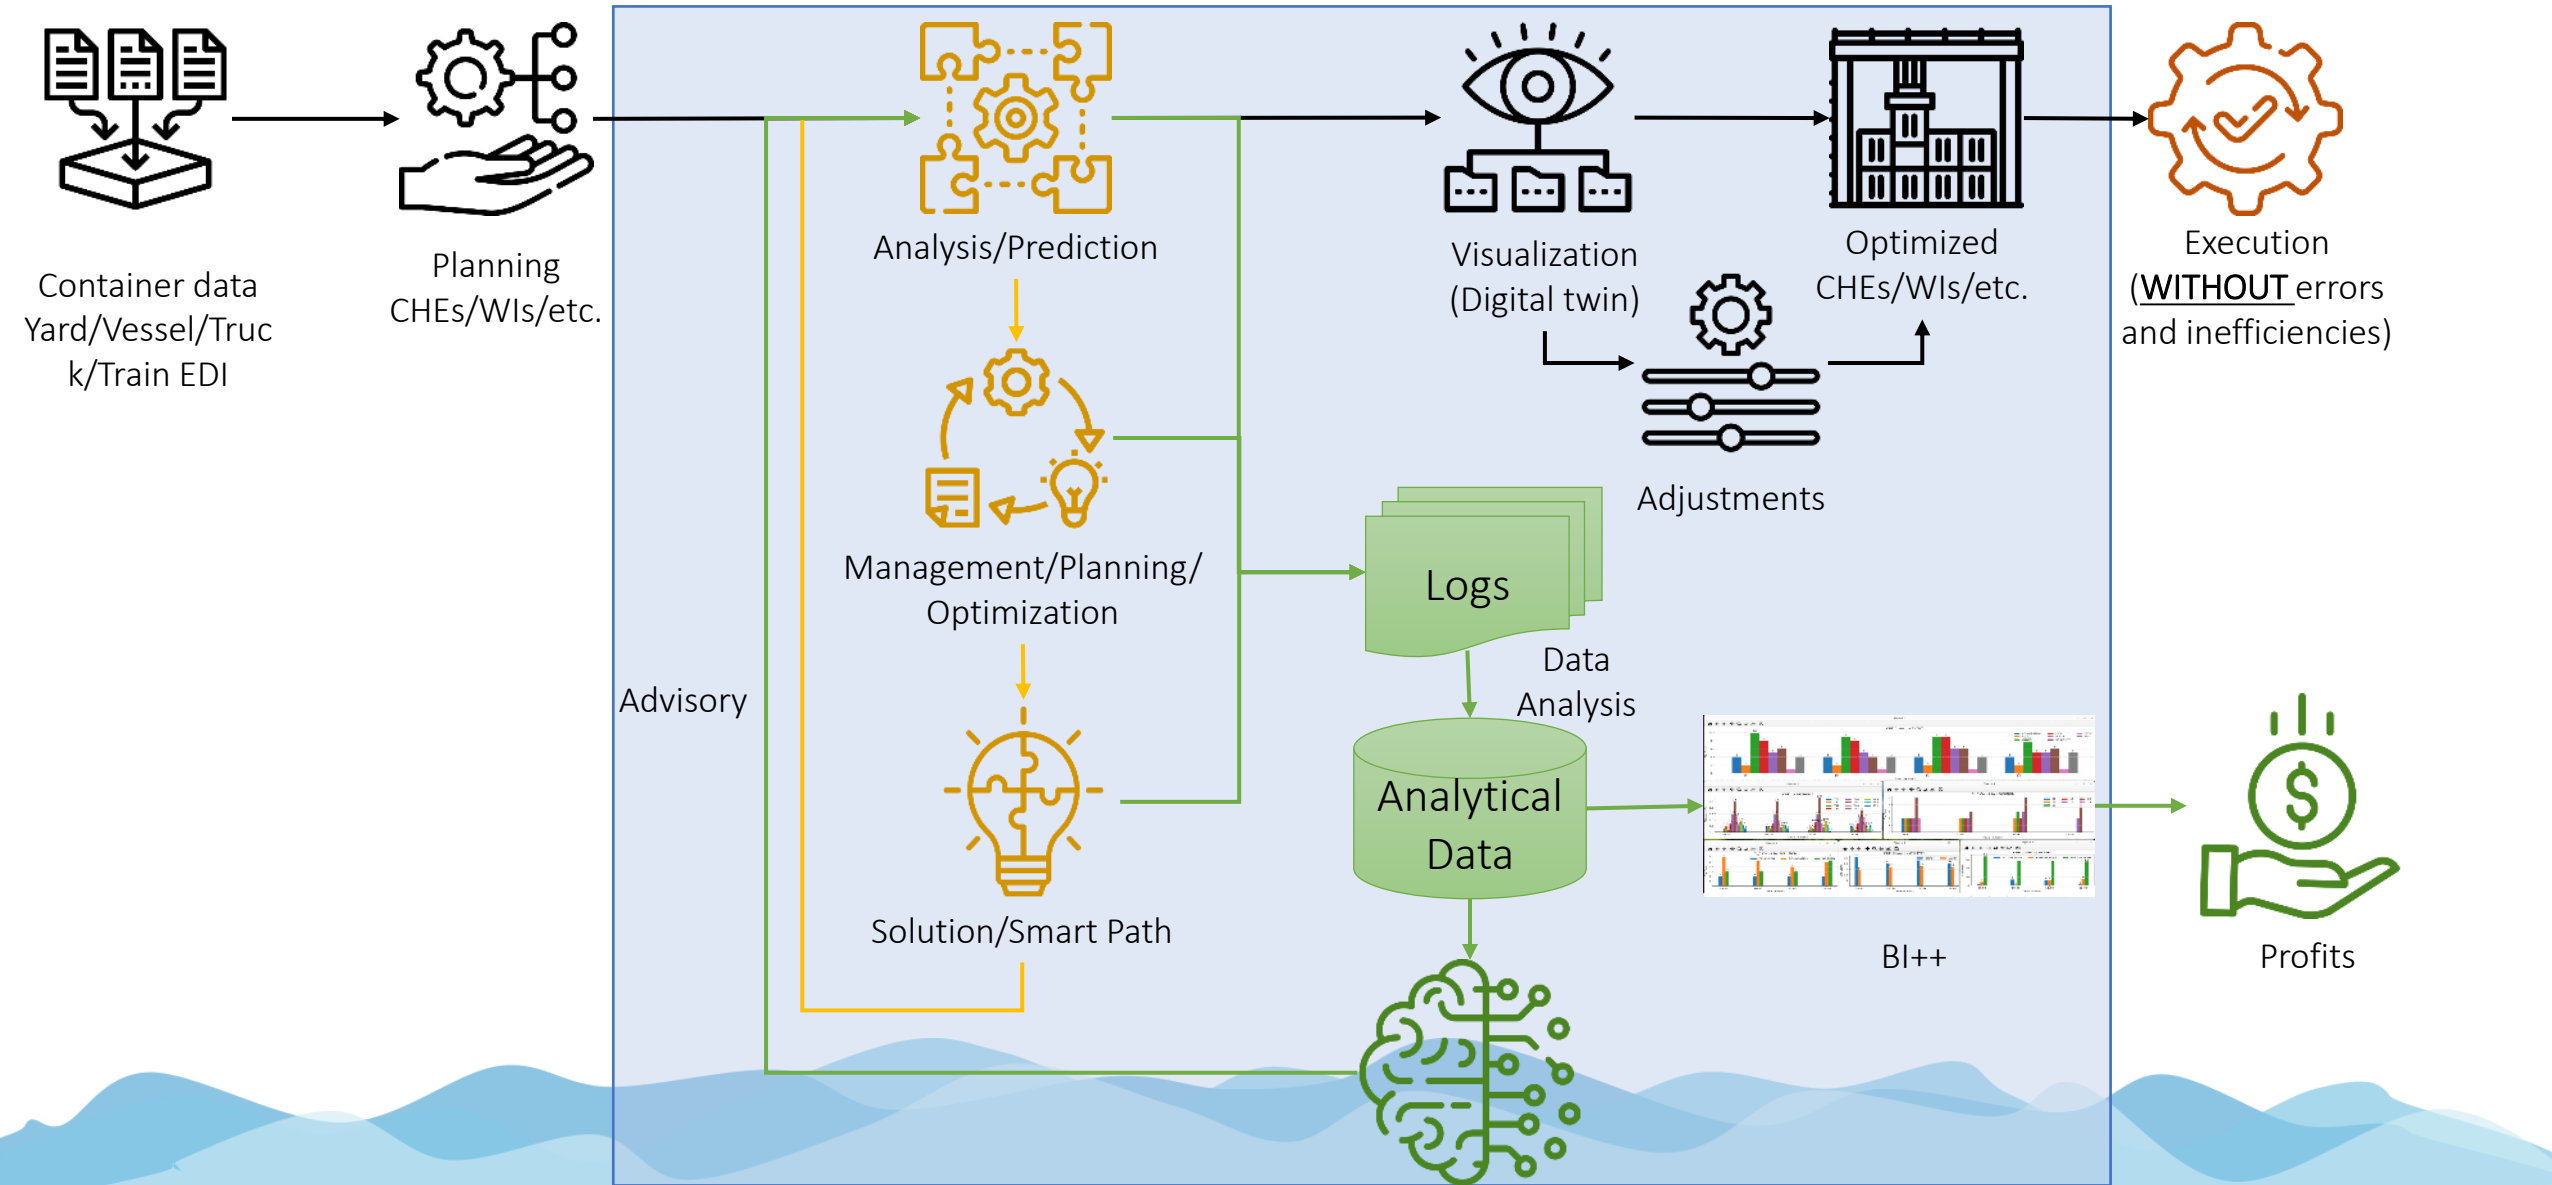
Container data Yard/Vessel/Truck/Train EDI

Planning CHEs/WIs/etc.

Analysis/Prediction

Management/Planning/ Optimization

Solution/Smart Path

Advisory

Visualization (Digital twin)

Optimized CHEs/WIs/etc.

Execution (WITHOUT errors and inefficiencies)

Adjustments

Logs

Data Analysis

Analytical Data

BI++

Profits